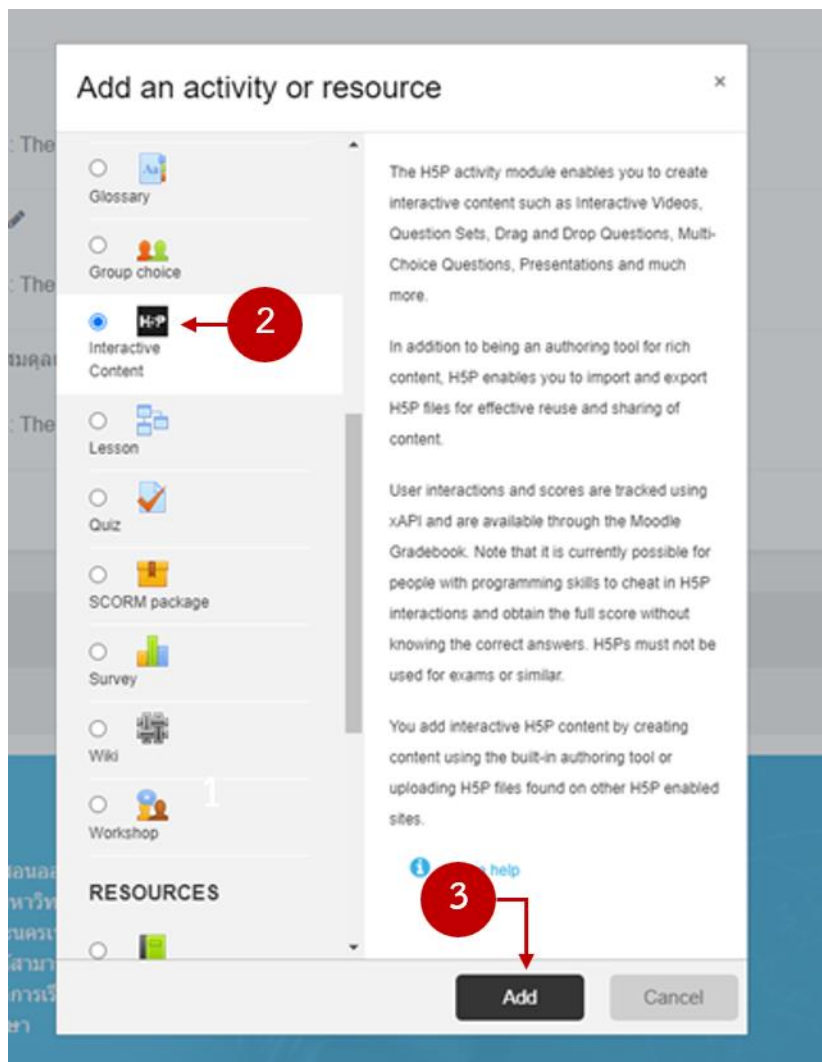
Add an activity or resource ×

: The
: The
มคุณ
: The

Glossary
Group choice
H5P
Interactive Content
2
Lesson
Quiz
SCORM package
Survey
Wiki
1
Workshop
RESOURCES

The H5P activity module enables you to create interactive content such as Interactive Videos, Question Sets, Drag and Drop Questions, Multi-Choice Questions, Presentations and much more.

In addition to being an authoring tool for rich content, H5P enables you to import and export H5P files for effective reuse and sharing of content.

User interactions and scores are tracked using xAPI and are available through the Moodle Gradebook. Note that it is currently possible for people with programming skills to cheat in H5P interactions and obtain the full score without knowing the correct answers. H5Ps must not be used for exams or similar.

You add interactive H5P content by creating content using the built-in authoring tool or uploading H5P files found on other H5P enabled sites.

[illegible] help

3

Add
Cancel